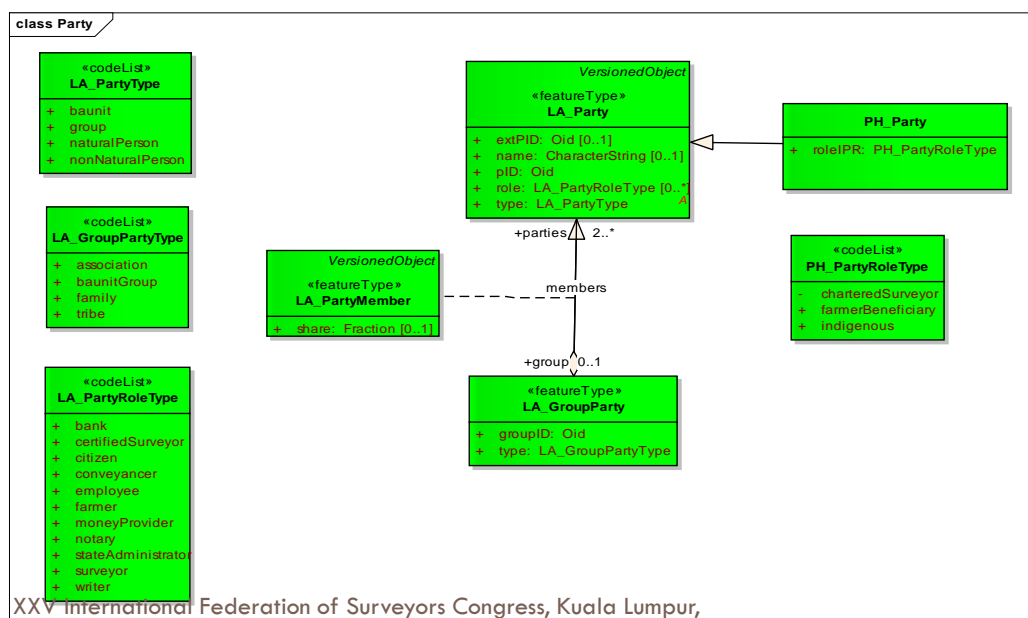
class Party

«codeList»
LA_PartyType

+ baunit
+ group
+ naturalPerson
+ nonNaturalPerson

«codeList»
LA_GroupPartyType

+ association
+ baunitGroup
+ family
+ tribe

«codeList»
LA_PartyRoleType

+ bank
+ certifiedSurveyor
+ citizen
+ conveyancer
+ employee
+ farmer
+ moneyProvider
+ notary
+ stateAdministrator
+ surveyor
+ writer

VersionedObject
«featureType»
LA_Party

+ extPID: Oid [0..1]
+ name: CharacterString [0..1]
+ pID: Oid
+ role: LA_PartyRoleType [0..*]
+ type: LA_PartyType

PH_Party

+ roleIPR: PH_PartyRoleType

VersionedObject
«featureType»
LA_PartyMember

+ share: Fraction [0..1]

+parties 2..*

members

+group 0..1

«featureType»
LA_GroupParty

+ groupID: Oid
+ type: LA_GroupPartyType

«codeList»
PH_PartyRoleType

- charteredSurveyor
+ farmerBeneficiary
+ indigenous

XXV International Federation of Surveyors Congress, Kuala Lumpur,